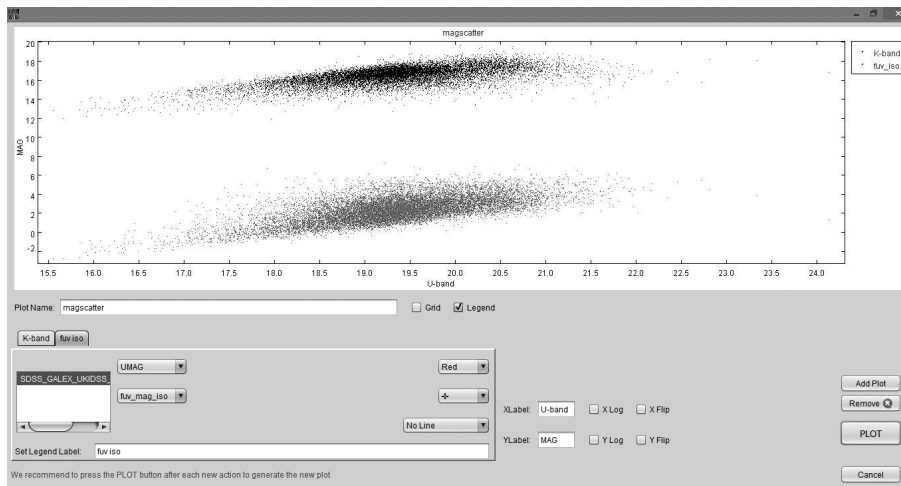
magscatter

MAG

20
18
16
14
12
10
8
6
4
2
0
-2

15.5 16.0 16.5 17.0 17.5 18.0 18.5 19.0 19.5 20.0 20.5 21.0 21.5 22.0 22.5 23.0 23.5 24.0

U-band

K-band
fuv_iso

Plot Name: magscatter

Grid
Legend

K-band
fuv iso

SDSS_GALEX_UKIDSS_

UMAG
fuv_mag_iso

Red
+
No Line

Set Legend Label: fuv iso

XLabel: U-band
X Log
X Flip

YLabel: MAG
Y Log
Y Flip

Add Plot
Remove
PLOT

We recommend to press the PLOT button after each new action to generate the new plot

Cancel